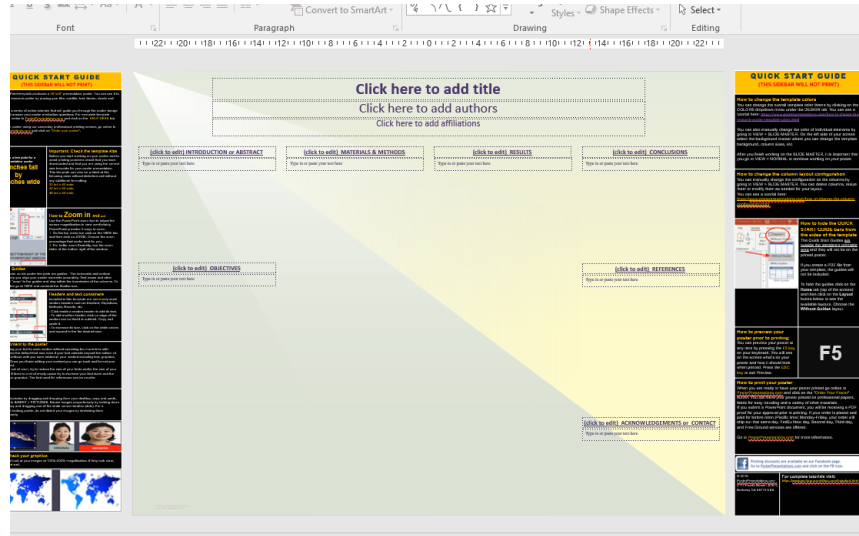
Font
Paragraph
Convert to SmartArt
Drawing
Styles
Shape Effects
Select
Editing

QUICK START GUIDE
(THIS SIDEBAR WILL NOT PRINT)

Click here to add title
Click here to add authors
Click here to add affiliations

(click to edit) INTRODUCTION or ABSTRACT
Type in or paste your text here
(click to edit) MATERIALS & METHODS
Type in or paste your text here
(click to edit) RESULTS
Type in or paste your text here
(click to edit) CONCLUSIONS
Type in or paste your text here

(click to edit) OBJECTIVES
Type in or paste your text here

(click to edit) REFERENCES
Type in or paste your text here

(click to edit) ACKNOWLEDGEMENTS or CONTACT
Type in or paste your text here

QUICK START GUIDE
(THIS SIDEBAR WILL NOT PRINT)

How to change the template colors

How to change the column layout configuration

How to hide the QUICK START GUIDE bars from the sides of the template

How to preview your poster prior to printing

F5

How to print your poster

Important: Check the template size

How to Zoom in and out

Text

Placeholders

Graphics

Photos

Check your graphics